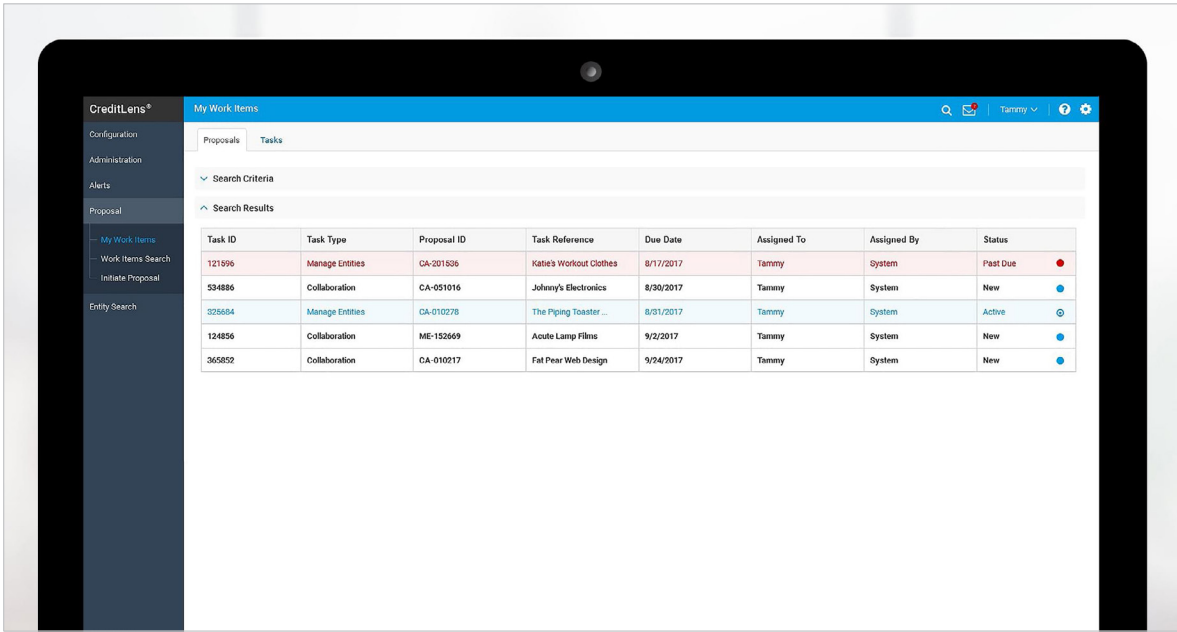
CreditLens®

Configuration
Administration
Alerts
Proposal
My Work Items
Work Items Search
Initiate Proposal
Entity Search

My Work Items

Tammy

Proposals
Tasks

Search Criteria

Search Results

| Task ID | Task Type | Proposal ID | Task Reference | Due Date | Assigned To | Assigned By | Status |
|---|---|---|---|---|---|---|---|
| 121596 | Manage Entities | CA-201536 | Katie's Workout Clothes | 8/17/2017 | Tammy | System | Past Due |
| 534886 | Collaboration | CA-051016 | Johnny's Electronics | 8/30/2017 | Tammy | System | New |
| 325684 | Manage Entities | CA-010278 | The Piping Toaster ... | 8/31/2017 | Tammy | System | Active |
| 124856 | Collaboration | ME-152669 | Acute Lamp Films | 9/2/2017 | Tammy | System | New |
| 365852 | Collaboration | CA-010217 | Fat Pear Web Design | 9/24/2017 | Tammy | System | New |